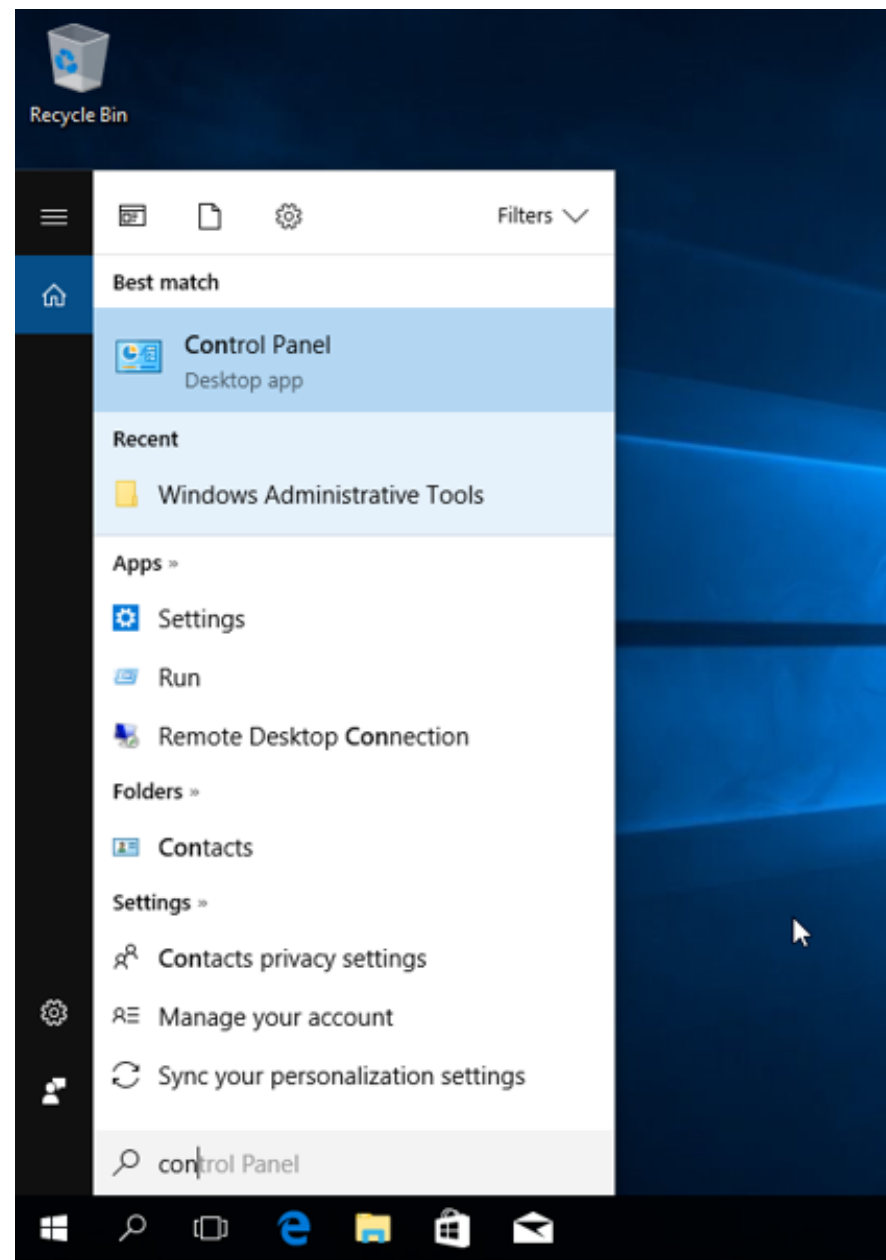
Recycle Bin

Filters

Best match

Control Panel
Desktop app

Recent

Windows Administrative Tools

Apps »

Settings

Run

Remote Desktop Connection

Folders »

Contacts

Settings »

Contacts privacy settings

Manage your account

Sync your personalization settings

control Panel